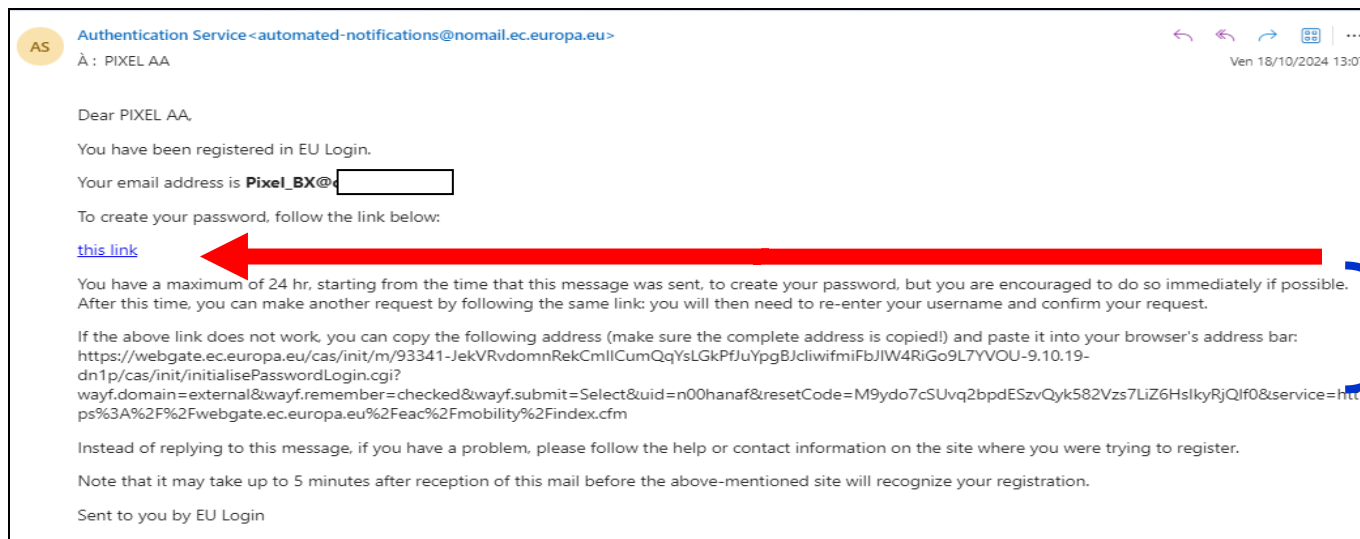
AS

Authentication Service<automated-notifications@nomail.ec.europa.eu>
À : PIXEL AA

Ven 18/10/2024 13:0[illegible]

Dear PIXEL AA,

You have been registered in EU Login.

Your email address is **Pixel_BX@**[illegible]

To create your password, follow the link below:

this link

You have a maximum of 24 hr, starting from the time that this message was sent, to create your password, but you are encouraged to do so immediately if possible. After this time, you can make another request by following the same link: you will then need to re-enter your username and confirm your request.

If the above link does not work, you can copy the following address (make sure the complete address is copied!) and paste it into your browser's address bar: https://webgate.ec.europa.eu/cas/init/m/93341-JekVRvdomnRekCmIlCumQqYsLGkPfJuYpgBJcliwifmiFbJIW4RiGo9L7YVOU-9.10.19-dn1p/cas/init/initialisePasswordLogin.cgi?wayf.domain=external&wayf.remember=checked&wayf.submit=Select&uid=n00hanaf&resetCode=M9ydo7cSUvq2bpdESzvQyk582Vzs7LiZ6HslkyRjQlf0&service=htt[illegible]ps%3A%2F%2Fwebgate.ec.europa.eu%2Feac%2Fmobility%2Findex.cfm

Instead of replying to this message, if you have a problem, please follow the help or contact information on the site where you were trying to register.

Note that it may take up to 5 minutes after reception of this mail before the above-mentioned site will recognize your registration.

Sent to you by EU Login